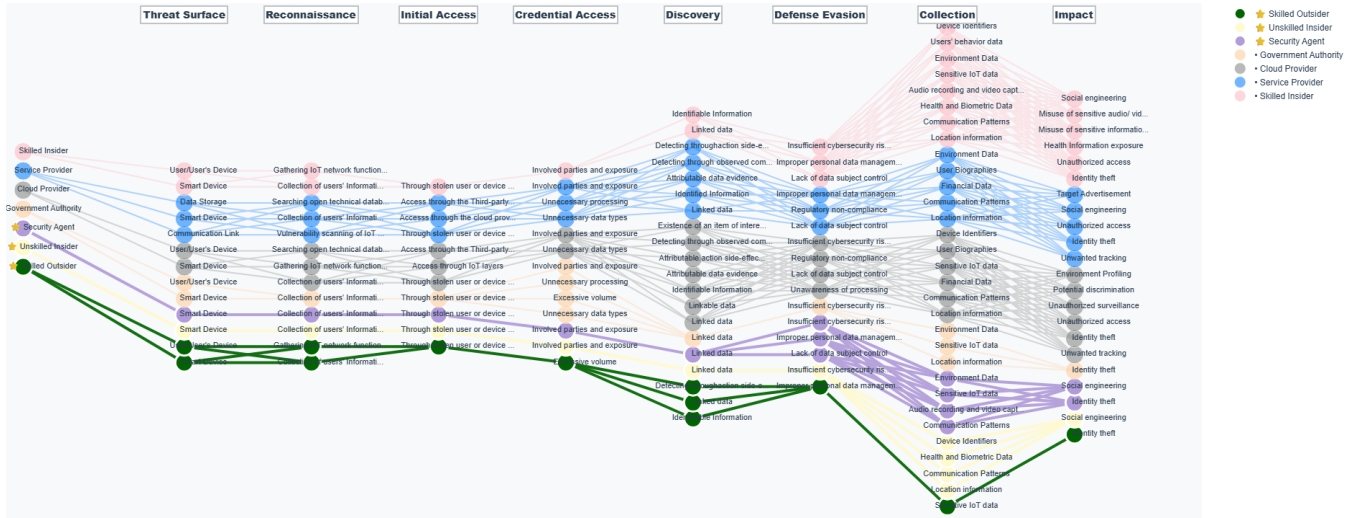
Threat Surface
Reconnaissance
Initial Access
Credential Access
Discovery
Defense Evasion
Collection
Impact

Skilled Outsider
Unskilled Insider
Security Agent
• Government Authority
• Cloud Provider
• Service Provider
• Skilled Insider

Skilled Insider
Service Provider
Cloud Provider
Government Authority
Security Agent
Unskilled Insider
Skilled Outsider

User/User's Device
Smart Device
Data Storage
Smart Device
Communication Link
User/User's Device
Smart Device
User/User's Device
Smart Device
Smart Device
Smart Device
User/User's Device
Smart Device

Gathering IoT network function...
Collection of users' Informati...
Searching open technical datab...
Collection of users' Informati...
Vulnerability scanning of IoT ...
Searching open technical datab...
Gathering IoT network function...
Collection of users' Informati...
Collection of users' Informati...
Collection of users' Informati...
Collection of users' Informati...
Gathering IoT network function...
Collection of users' Informati...

Through stolen user or device ...
Access through the Third-party...
Access through the cloud prov...
Through stolen user or device ...
Access through the Third-party...
Access through IoT layers
Through stolen user or device ...
Through stolen user or device ...
Through stolen user or device ...
Through stolen user or device ...

Involved parties and exposure
Involved parties and exposure
Unnecessary processing
Unnecessary data types
Involved parties and exposure
Unnecessary data types
Involved parties and exposure
Unnecessary processing
Excessive volume
Unnecessary data types
Involved parties and exposure
Involved parties and exposure
Excessive volume

Identifiable Information
Linked data
Detecting throughaction side-e...
Detecting through observed com...
Attributable data evidence
Identified Information
Linked data
Existence of an item of intere...
Detecting through observed com...
Attributable action side-effec...
Attributable data evidence
Identifiable Information
Linkable data
Linked data
Linked data
Linked data
Linked data
Detecting throughaction side-e...
Linked data
Identifiable Information

Insufficient cybersecurity ris...
Improper personal data managem...
Lack of data subject control
Improper personal data managem...
Regulatory non-compliance
Lack of data subject control
Insufficient cybersecurity ris...
Regulatory non-compliance
Lack of data subject control
Unawareness of processing
Insufficient cybersecurity ris...
Insufficient cybersecurity ris...
Improper personal data managem...
Lack of data subject control
Insufficient cybersecurity ris...
Improper personal data managem...

Device Identifiers
Users' behavior data
Environment Data
Sensitive IoT data
Audio recording and video capt...
Health and Biometric Data
Communication Patterns
Location information
Environment Data
User Biographies
Financial Data
Communication Patterns
Location information
Device Identifiers
User Biographies
Sensitive IoT data
Financial Data
Communication Patterns
Location information
Environment Data
Sensitive IoT data
Location information
Environment Data
Sensitive IoT data
Audio recording and video capt...
Communication Patterns
Device Identifiers
Health and Biometric Data
Communication Patterns
Location information
Sensitive IoT data

Social engineering
Misuse of sensitive audio/ vid...
Misuse of sensitive informatio...
Health Information exposure
Unauthorized access
Identity theft
Target Advertisement
Social engineering
Unauthorized access
Identity theft
Unwanted tracking
Environment Profiling
Potential discrimination
Unauthorized surveillance
Unauthorized access
Identity theft
Unwanted tracking
Identity theft
Social engineering
Identity theft
Social engineering
Identity theft